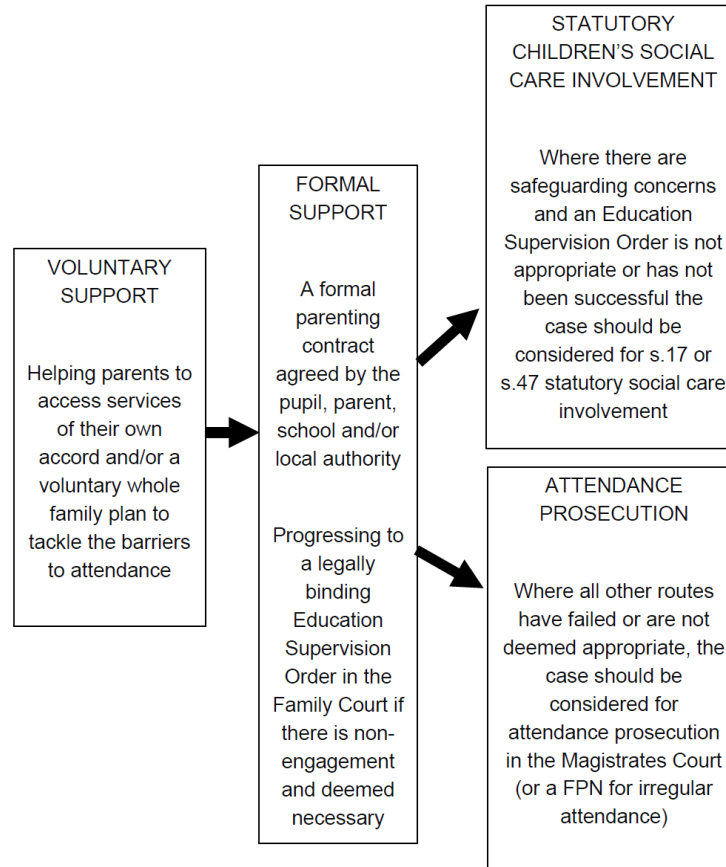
VOLUNTARY SUPPORT

Helping parents to access services of their own accord and/or a voluntary whole family plan to tackle the barriers to attendance

FORMAL SUPPORT

A formal parenting contract agreed by the pupil, parent, school and/or local authority

Progressing to a legally binding Education Supervision Order in the Family Court if there is non-engagement and deemed necessary

STATUTORY CHILDREN'S SOCIAL CARE INVOLVEMENT

Where there are safeguarding concerns and an Education Supervision Order is not appropriate or has not been successful the case should be considered for s.17 or s.47 statutory social care involvement

ATTENDANCE PROSECUTION

Where all other routes have failed or are not deemed appropriate, the case should be considered for attendance prosecution in the Magistrates Court (or a FPN for irregular attendance)